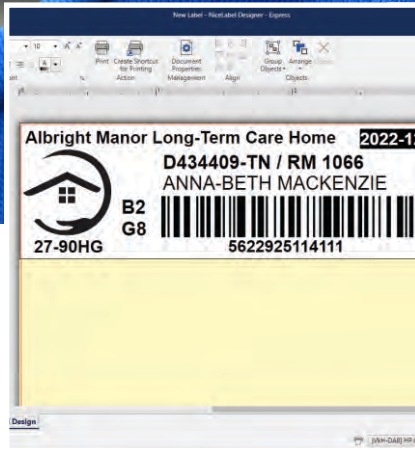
New Label - NiceLabel Designer - Express

10

Print

Create Shortcut for Printing

Action

Document Properties

Management

Align

Group Objects

Arrange

Objects

Albright Manor Long-Term Care Home 2022-1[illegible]

D434409-TN / RM 1066

ANNA-BETH MACKENZIE

B2

G8

27-90HG

5622925114111

Design

[VEH-DAB] HP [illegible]